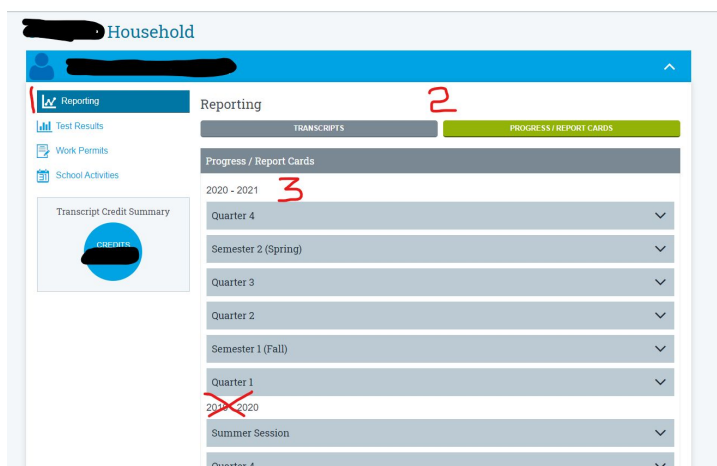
Household

Reporting
Test Results
Work Permits
School Activities

Transcript Credit Summary
CREDITS

Reporting
2
TRANSCRIPTS
PROGRESS / REPORT CARDS

Progress / Report Cards

2020 - 2021
3
Quarter 4
Semester 2 (Spring)
Quarter 3
Quarter 2
Semester 1 (Fall)
Quarter 1

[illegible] - 2020
Summer Session
Quarter 4